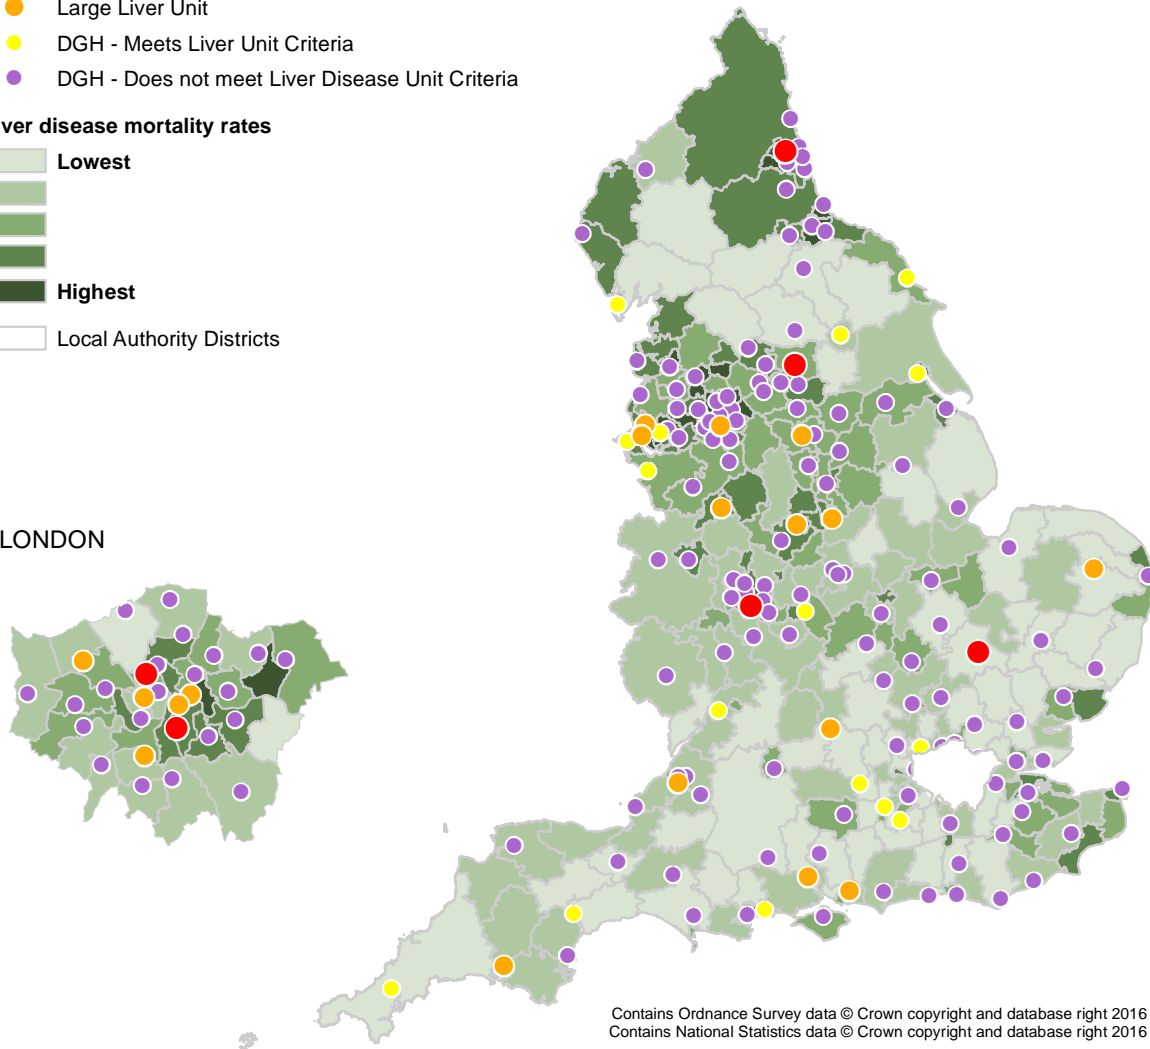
Large Liver Unit
DGH - Meets Liver Unit Criteria
DGH - Does not meet Liver Disease Unit Criteria

ver disease mortality rates
Lowest
Highest
Local Authority Districts

LONDON

Contains Ordnance Survey data © Crown copyright and database right 2016
Contains National Statistics data © Crown copyright and database right 2016